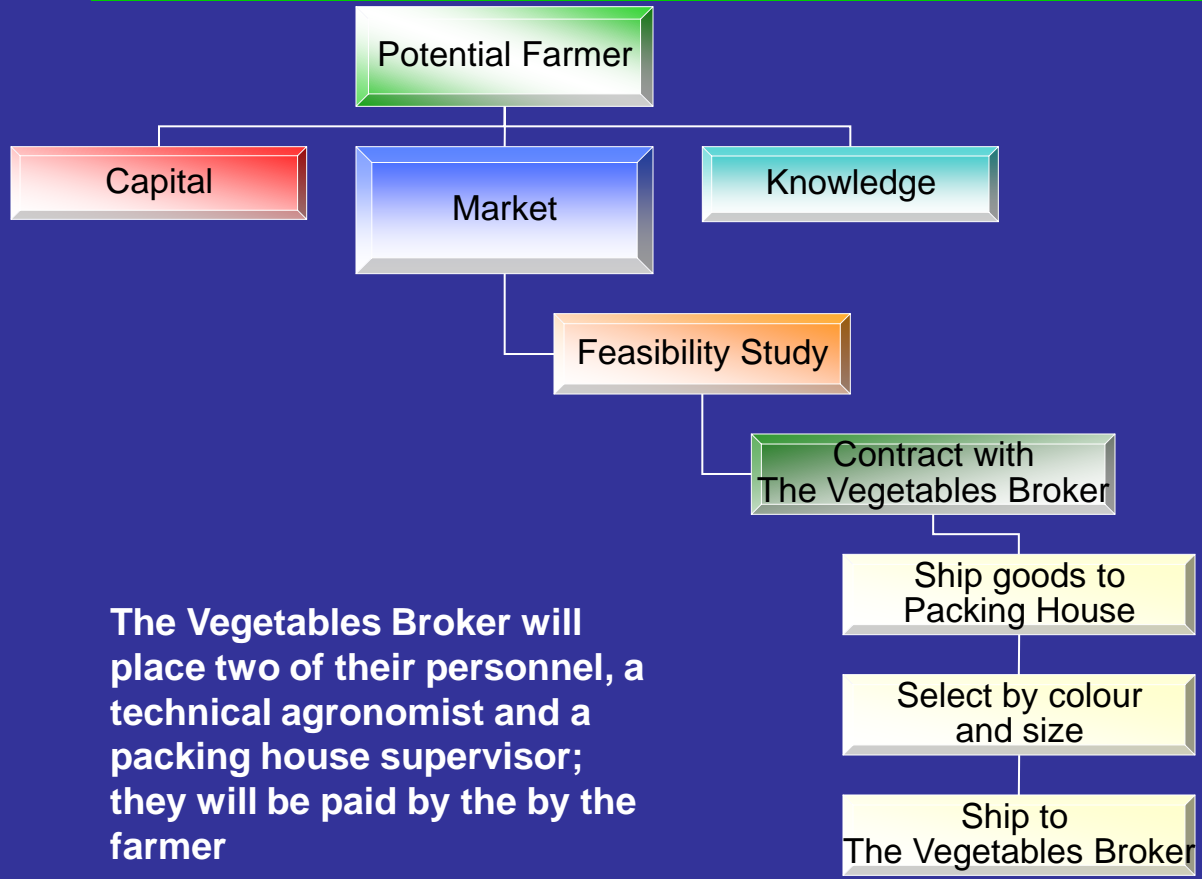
Potential Farmer

Capital

Market

Knowledge

Feasibility Study

Contract with The Vegetables Broker

Ship goods to Packing House

Select by colour and size

Ship to The Vegetables Broker

The Vegetables Broker will place two of their personnel, a technical agronomist and a packing house supervisor; they will be paid by the by the farmer